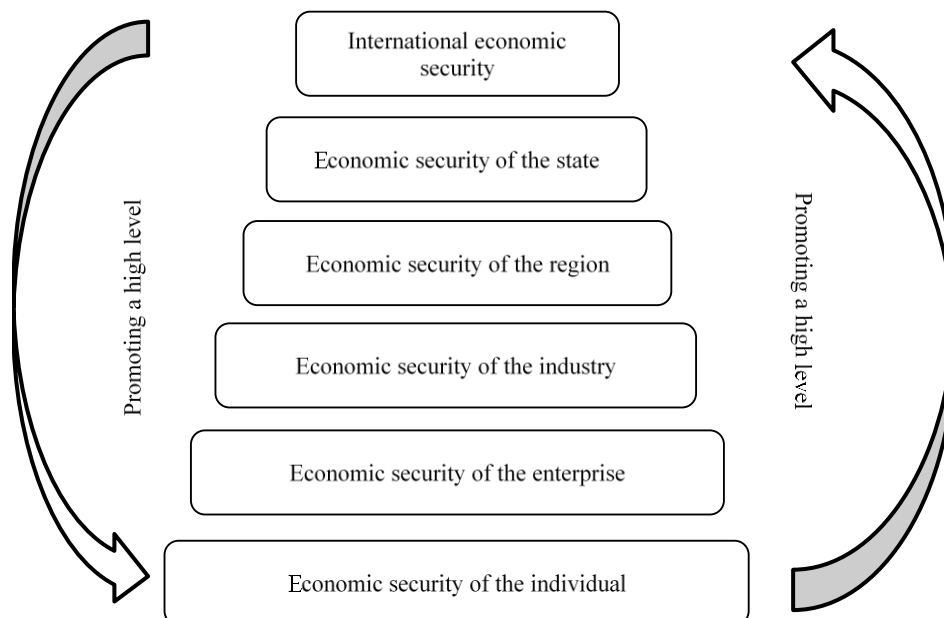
International economic security

Economic security of the state

Economic security of the region

Economic security of the industry

Economic security of the enterprise

Economic security of the individual

Promoting a high level

Promoting a high level